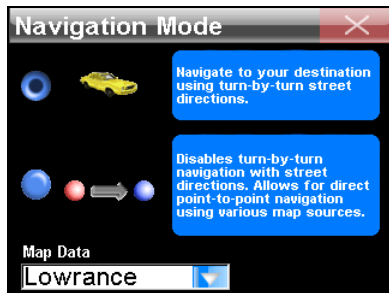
Navigation Mode

Navigate to your destination using turn-by-turn street directions.

Disables turn-by-turn navigation with street directions. Allows for direct point-to-point navigation using various map sources.

Map Data

Lowrance